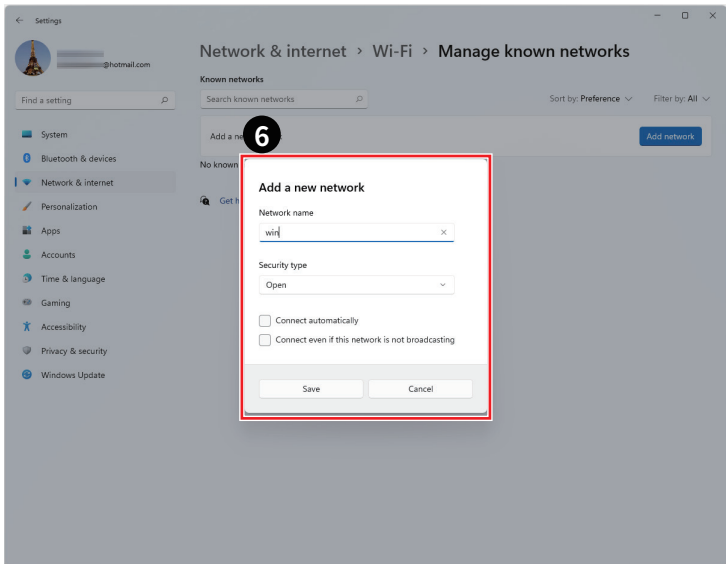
Settings

@hotmail.com

Find a setting

System
Bluetooth & devices
Network & internet
Personalization
Apps
Accounts
Time & language
Gaming
Accessibility
Privacy & security
Windows Update

Network & internet › Wi-Fi › Manage known networks

Known networks

Search known networks

Sort by: Preference

Filter by: All

Add a ne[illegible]

Add network

No known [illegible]

Get h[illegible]

6

Add a new network

Network name

win

Security type

Open

Connect automatically

Connect even if this network is not broadcasting

Save

Cancel